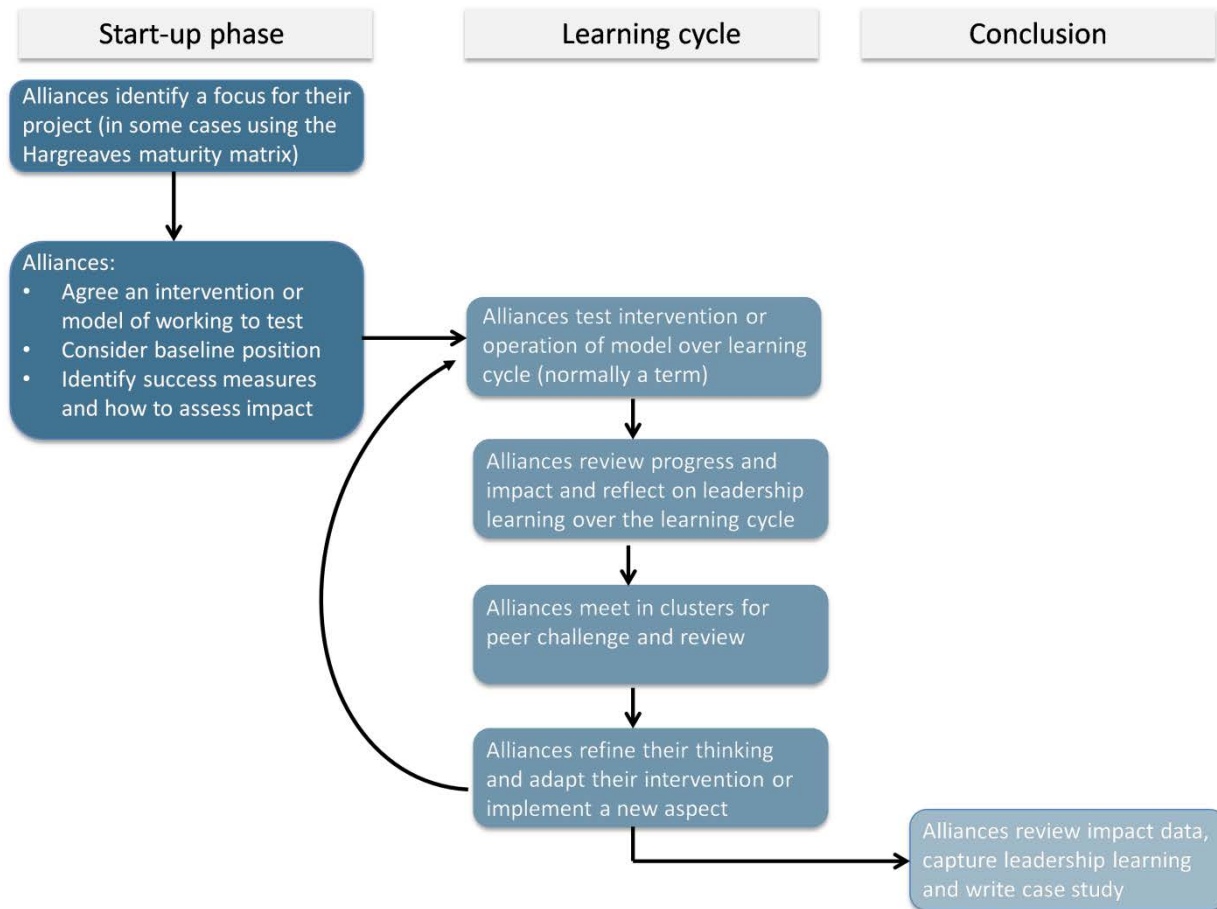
Start-up phase

Learning cycle

Conclusion

Alliances identify a focus for their project (in some cases using the Hargreaves maturity matrix)

Alliances:
• Agree an intervention or model of working to test
• Consider baseline position
• Identify success measures and how to assess impact

Alliances test intervention or operation of model over learning cycle (normally a term)

Alliances review progress and impact and reflect on leadership learning over the learning cycle

Alliances meet in clusters for peer challenge and review

Alliances refine their thinking and adapt their intervention or implement a new aspect

Alliances review impact data, capture leadership learning and write case study